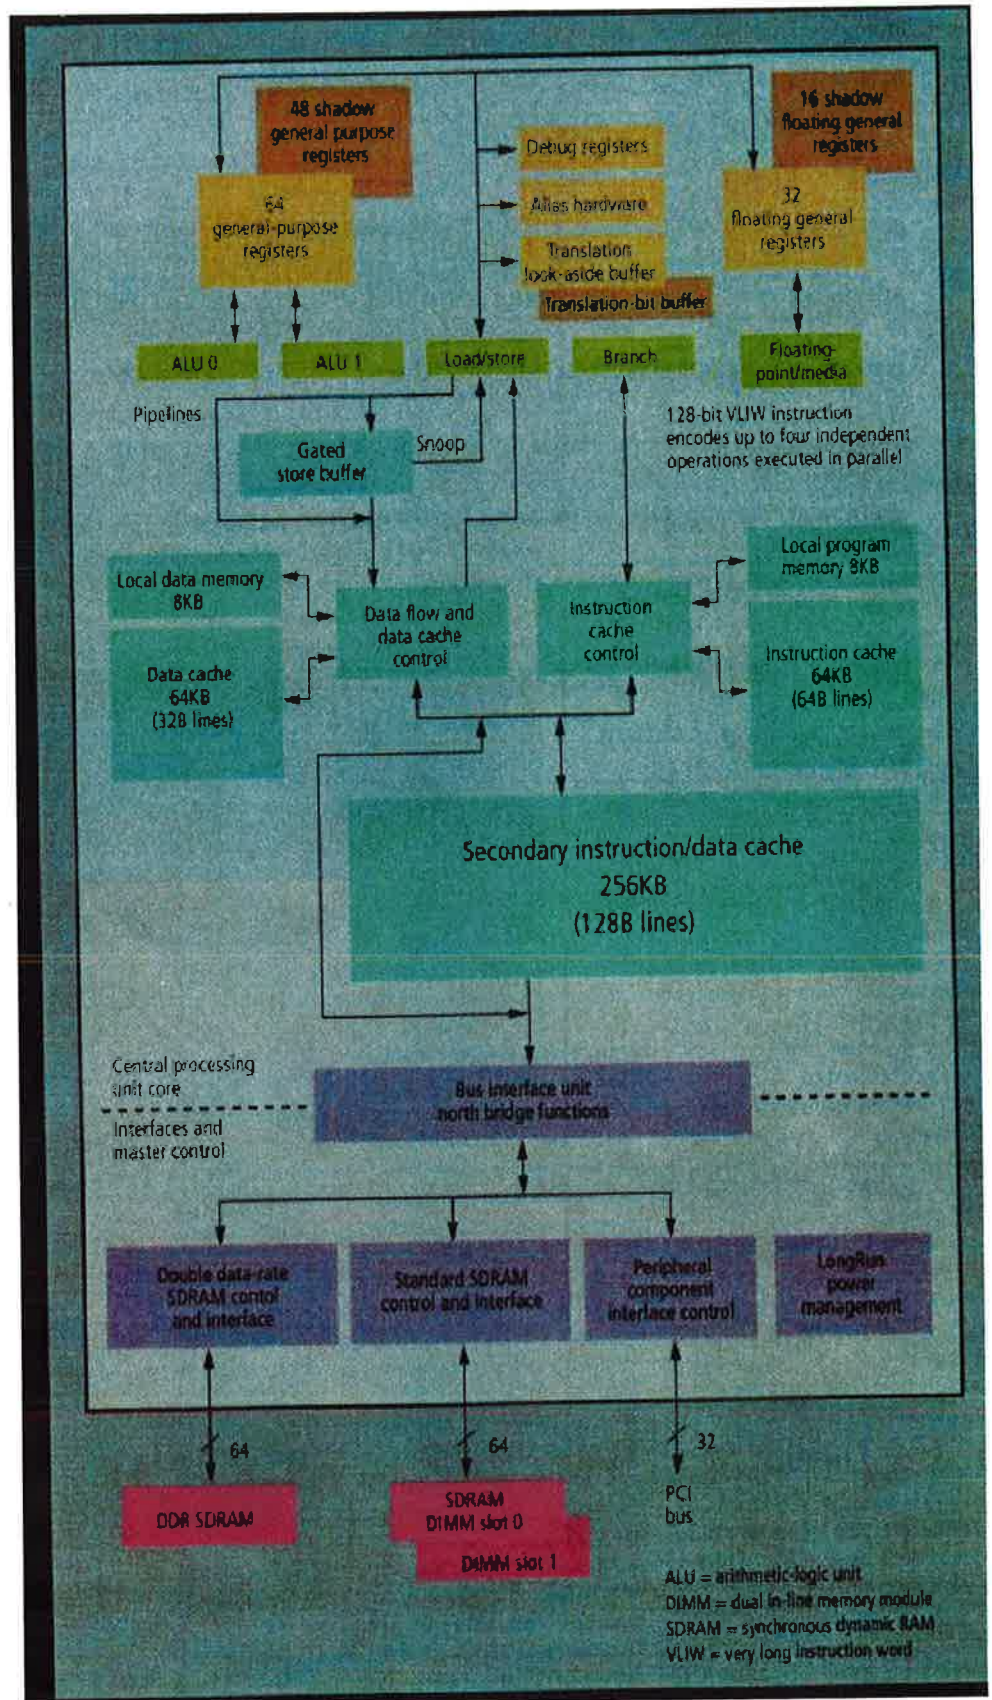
48 shadow general purpose registers

64 general-purpose registers

Debug registers

Alias hardware

Translation look-aside buffer

Translation-bit buffer

16 shadow floating general registers

32 floating general registers

ALU 0

ALU 1

Load/store

Branch

Floating-point/media

Pipelines

Gated store buffer

Snoop

128-bit VLIW instruction encodes up to four independent operations executed in parallel

Local data memory 8KB

Data cache 64KB (32B lines)

Data flow and data cache control

Instruction cache control

Local program memory 8KB

Instruction cache 64KB (64B lines)

Secondary instruction/data cache 256KB (128B lines)

Central processing unit core

Interfaces and master control

Bus interface unit north bridge functions

Double data-rate SDRAM control and interface

Standard SDRAM control and interface

Peripheral component interface control

LongRun power management

64

64

32

DDR SDRAM

SDRAM DIMM slot 0

DIMM slot 1

PCI bus

ALU = arithmetic-logic unit
DIMM = dual in-line memory module
SDRAM = synchronous dynamic RAM
VLIW = very long instruction word